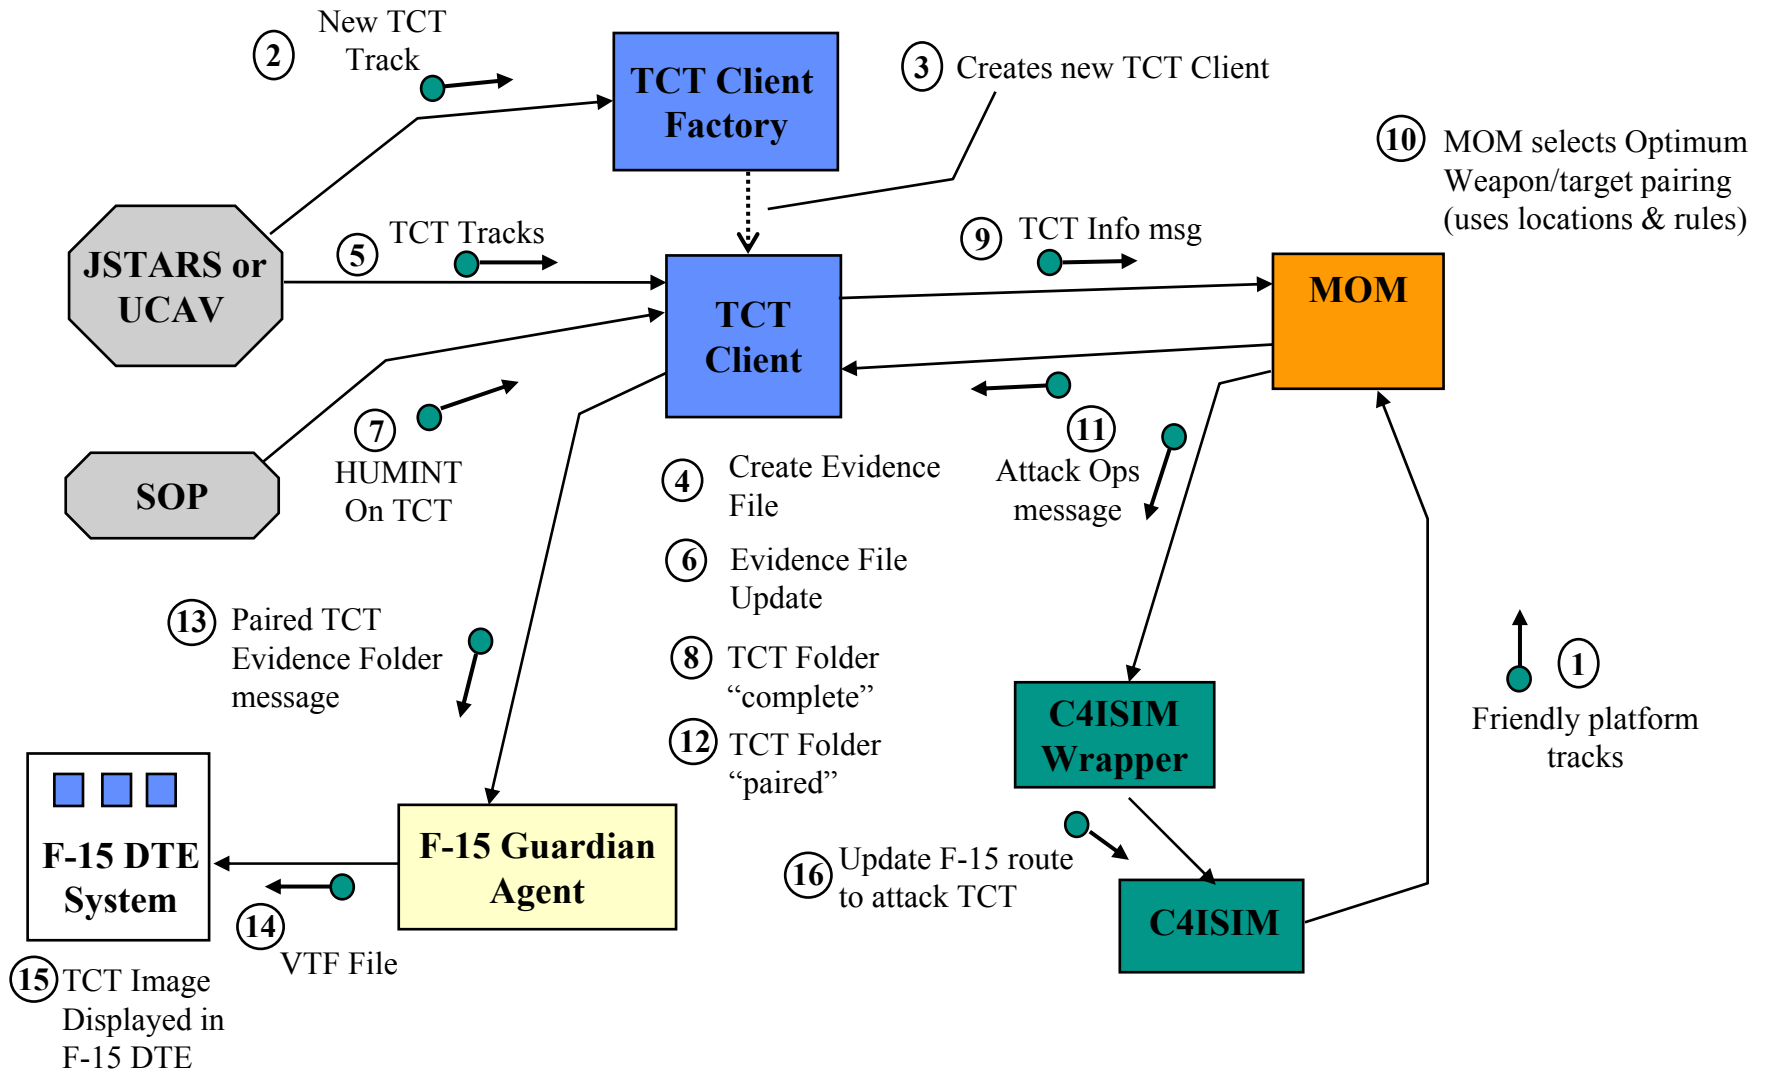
2 New TCT Track

TCT Client Factory

3 Creates new TCT Client

10 MOM selects Optimum Weapon/target pairing (uses locations & rules)

JSTARS or UCAV

5 TCT Tracks

TCT Client

9 TCT Info msg

MOM

SOP

7 HUMINT On TCT

4 Create Evidence File

6 Evidence File Update

8 TCT Folder “complete”

12 TCT Folder “paired”

11 Attack Ops message

13 Paired TCT Evidence Folder message

C4ISIM Wrapper

1 Friendly platform tracks

F-15 DTE System

F-15 Guardian Agent

16 Update F-15 route to attack TCT

C4ISIM

14 VTF File

15 TCT Image Displayed in F-15 DTE